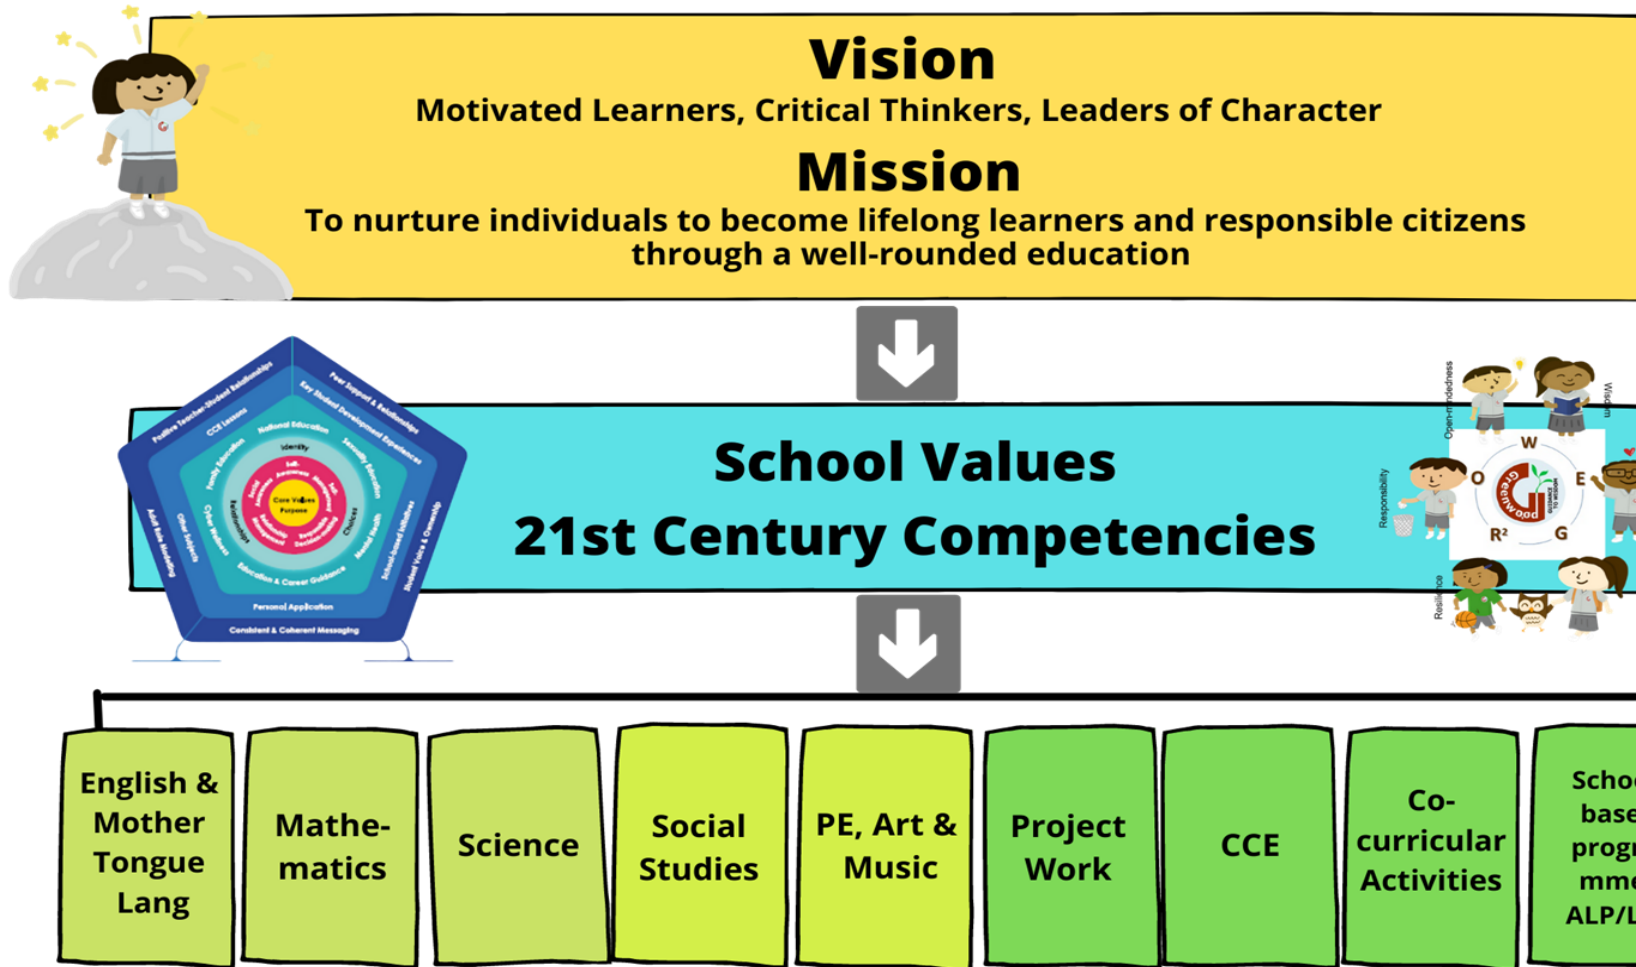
Vision
Motivated Learners, Critical Thinkers, Leaders of Character

Mission
To nurture individuals to become lifelong learners and responsible citizens through a well-rounded education

Positive Teacher-Student Relationships
Peer Support & Relationships
CCE Lessons
Key Student Development Experiences
National Education
Family Education
Identity
Sexuality Education
Self-Awareness
Core Values
Purpose
Choices
Relationships
Cyber Wellness
Mental Health
Other Subjects
Adult Role-Modelling
Education & Career Guidance
School-based Initiatives
Student Voice & Ownership
Personal Application
Consistent & Coherent Messaging

School Values
21st Century Competencies

Open-mindedness
Wisdom
Responsibility
Resilience
W
O
E
R²
G
Greenwood

English & Mother Tongue Lang
Mathe-matics
Science
Social Studies
PE, Art & Music
Project Work
CCE
Co-curricular Activities
Scho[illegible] base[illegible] prog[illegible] mme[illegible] ALP/L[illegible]